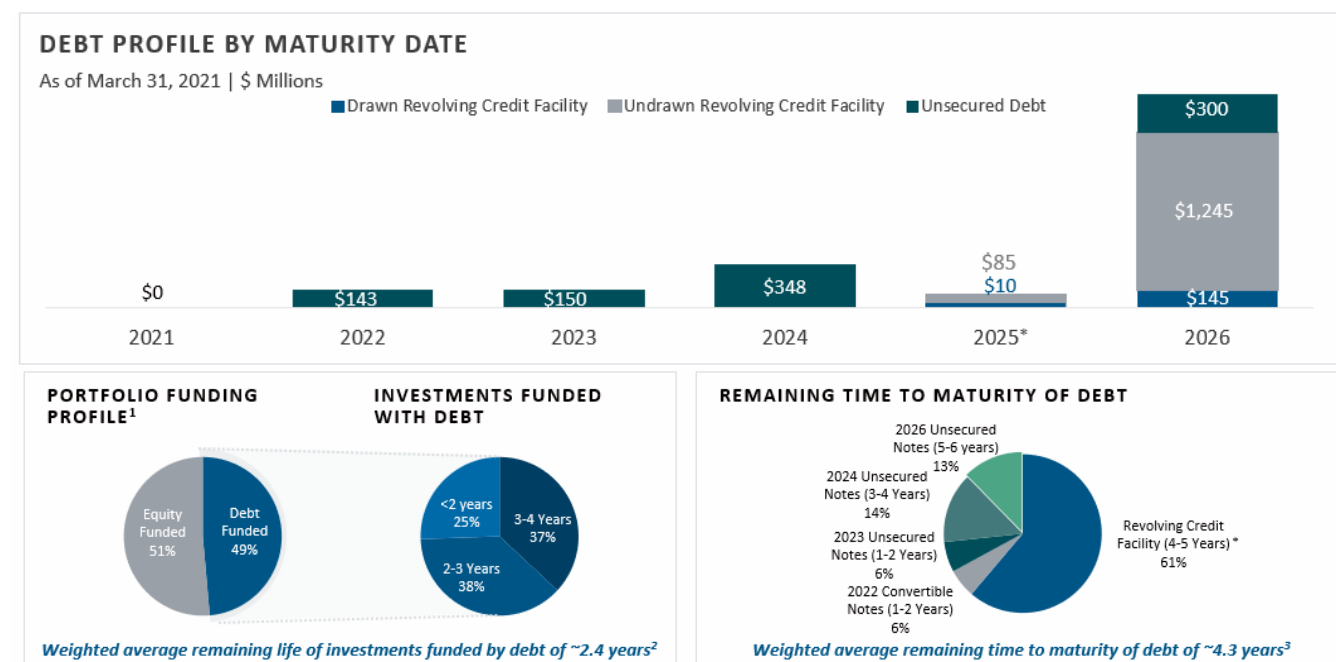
DEBT PROFILE BY MATURITY DATE

As of March 31, 2021 | $ Millions

Drawn Revolving Credit Facility Undrawn Revolving Credit Facility Unsecured Debt

$0
$143
$150
$348
$85
$10
$300
$1,245
$145

2021 2022 2023 2024 2025* 2026

PORTFOLIO FUNDING PROFILE$^1$

Equity Funded 51%
Debt Funded 49%

INVESTMENTS FUNDED WITH DEBT

<2 years 25%
3-4 Years 37%
2-3 Years 38%

Weighted average remaining life of investments funded by debt of ~2.4 years$^2$

REMAINING TIME TO MATURITY OF DEBT

2026 Unsecured Notes (5-6 years) 13%
2024 Unsecured Notes (3-4 Years) 14%
2023 Unsecured Notes (1-2 Years) 6%
2022 Convertible Notes (1-2 Years) 6%
Revolving Credit Facility (4-5 Years)* 61%

Weighted average remaining time to maturity of debt of ~4.3 years$^3$